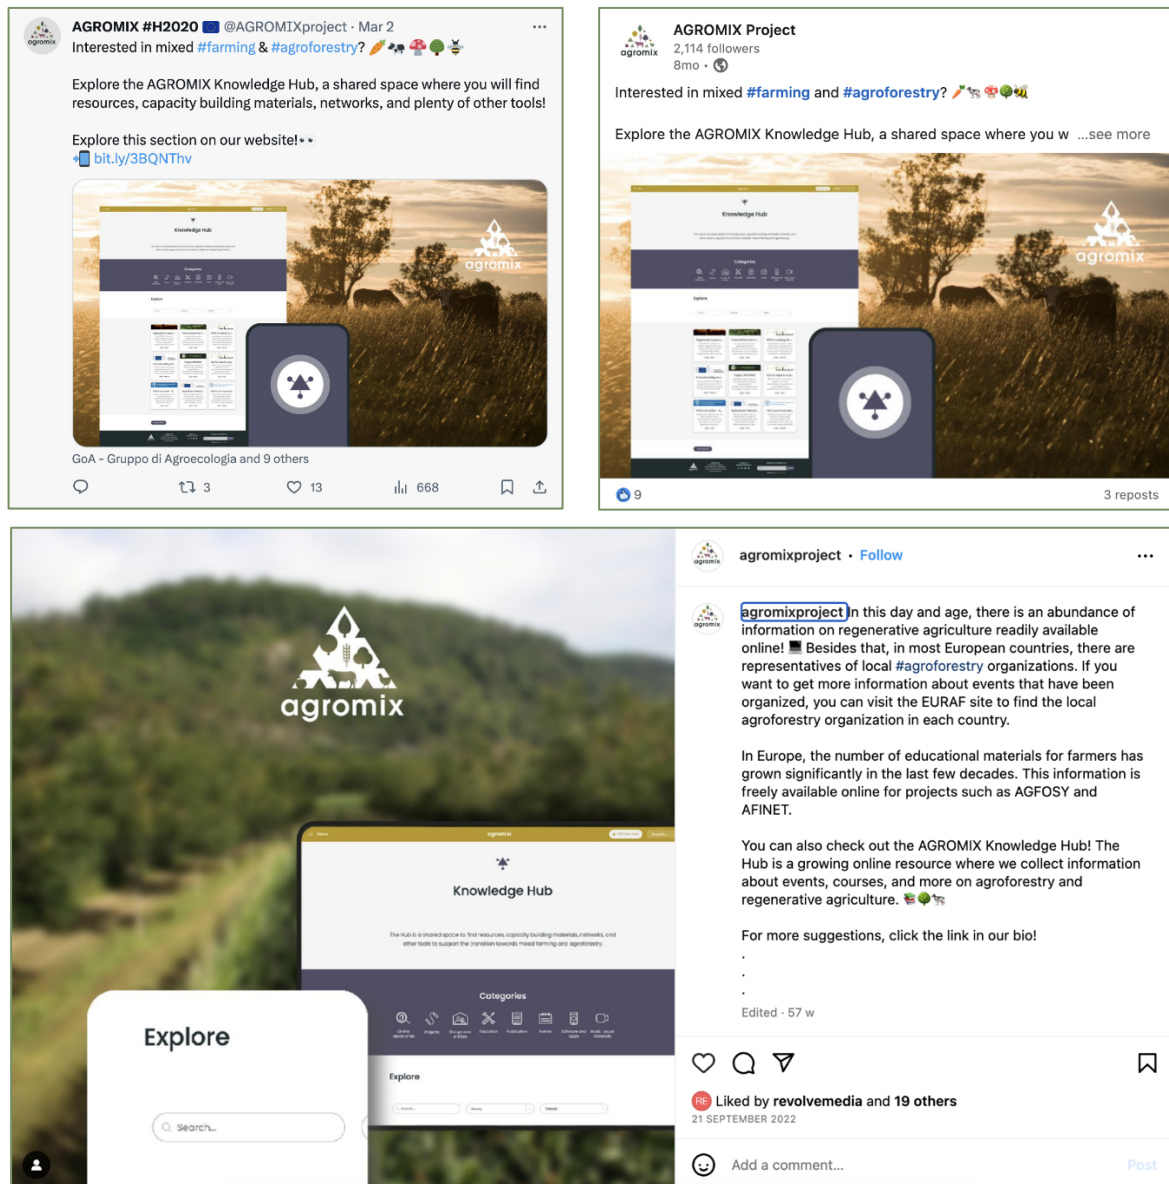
agromix

AGROMIX #H2020 @AGROMIXproject · Mar 2

Interested in mixed #farming & #agroforestry?

Explore the AGROMIX Knowledge Hub, a shared space where you will find resources, capacity building materials, networks, and plenty of other tools!

Explore this section on our website!
bit.ly/3BQNThv

Knowledge Hub

agromix

GoA - Gruppo di Agroecologia and 9 others

3 13 668

agromix

AGROMIX Project
2,114 followers
8mo •

Interested in mixed #farming and #agroforestry?

Explore the AGROMIX Knowledge Hub, a shared space where you w ...see more

Knowledge Hub

agromix

9 3 reposts

agromix

agromixproject • Follow

agromixproject In this day and age, there is an abundance of information on regenerative agriculture readily available online! Besides that, in most European countries, there are representatives of local #agroforestry organizations. If you want to get more information about events that have been organized, you can visit the EURAF site to find the local agroforestry organization in each country.

In Europe, the number of educational materials for farmers has grown significantly in the last few decades. This information is freely available online for projects such as AGFOSY and AFINET.

You can also check out the AGROMIX Knowledge Hub! The Hub is a growing online resource where we collect information about events, courses, and more on agroforestry and regenerative agriculture.

For more suggestions, click the link in our bio!
.
.
.

Edited · 57 w

Knowledge Hub

The Hub is a shared space to find resources, capacity building materials, networks, and other tools to support the transition towards mixed farming and agroforestry.

Categories

Explore

Explore

Search...

Liked by revolvemedia and 19 others
21 SEPTEMBER 2022

Add a comment...

Post